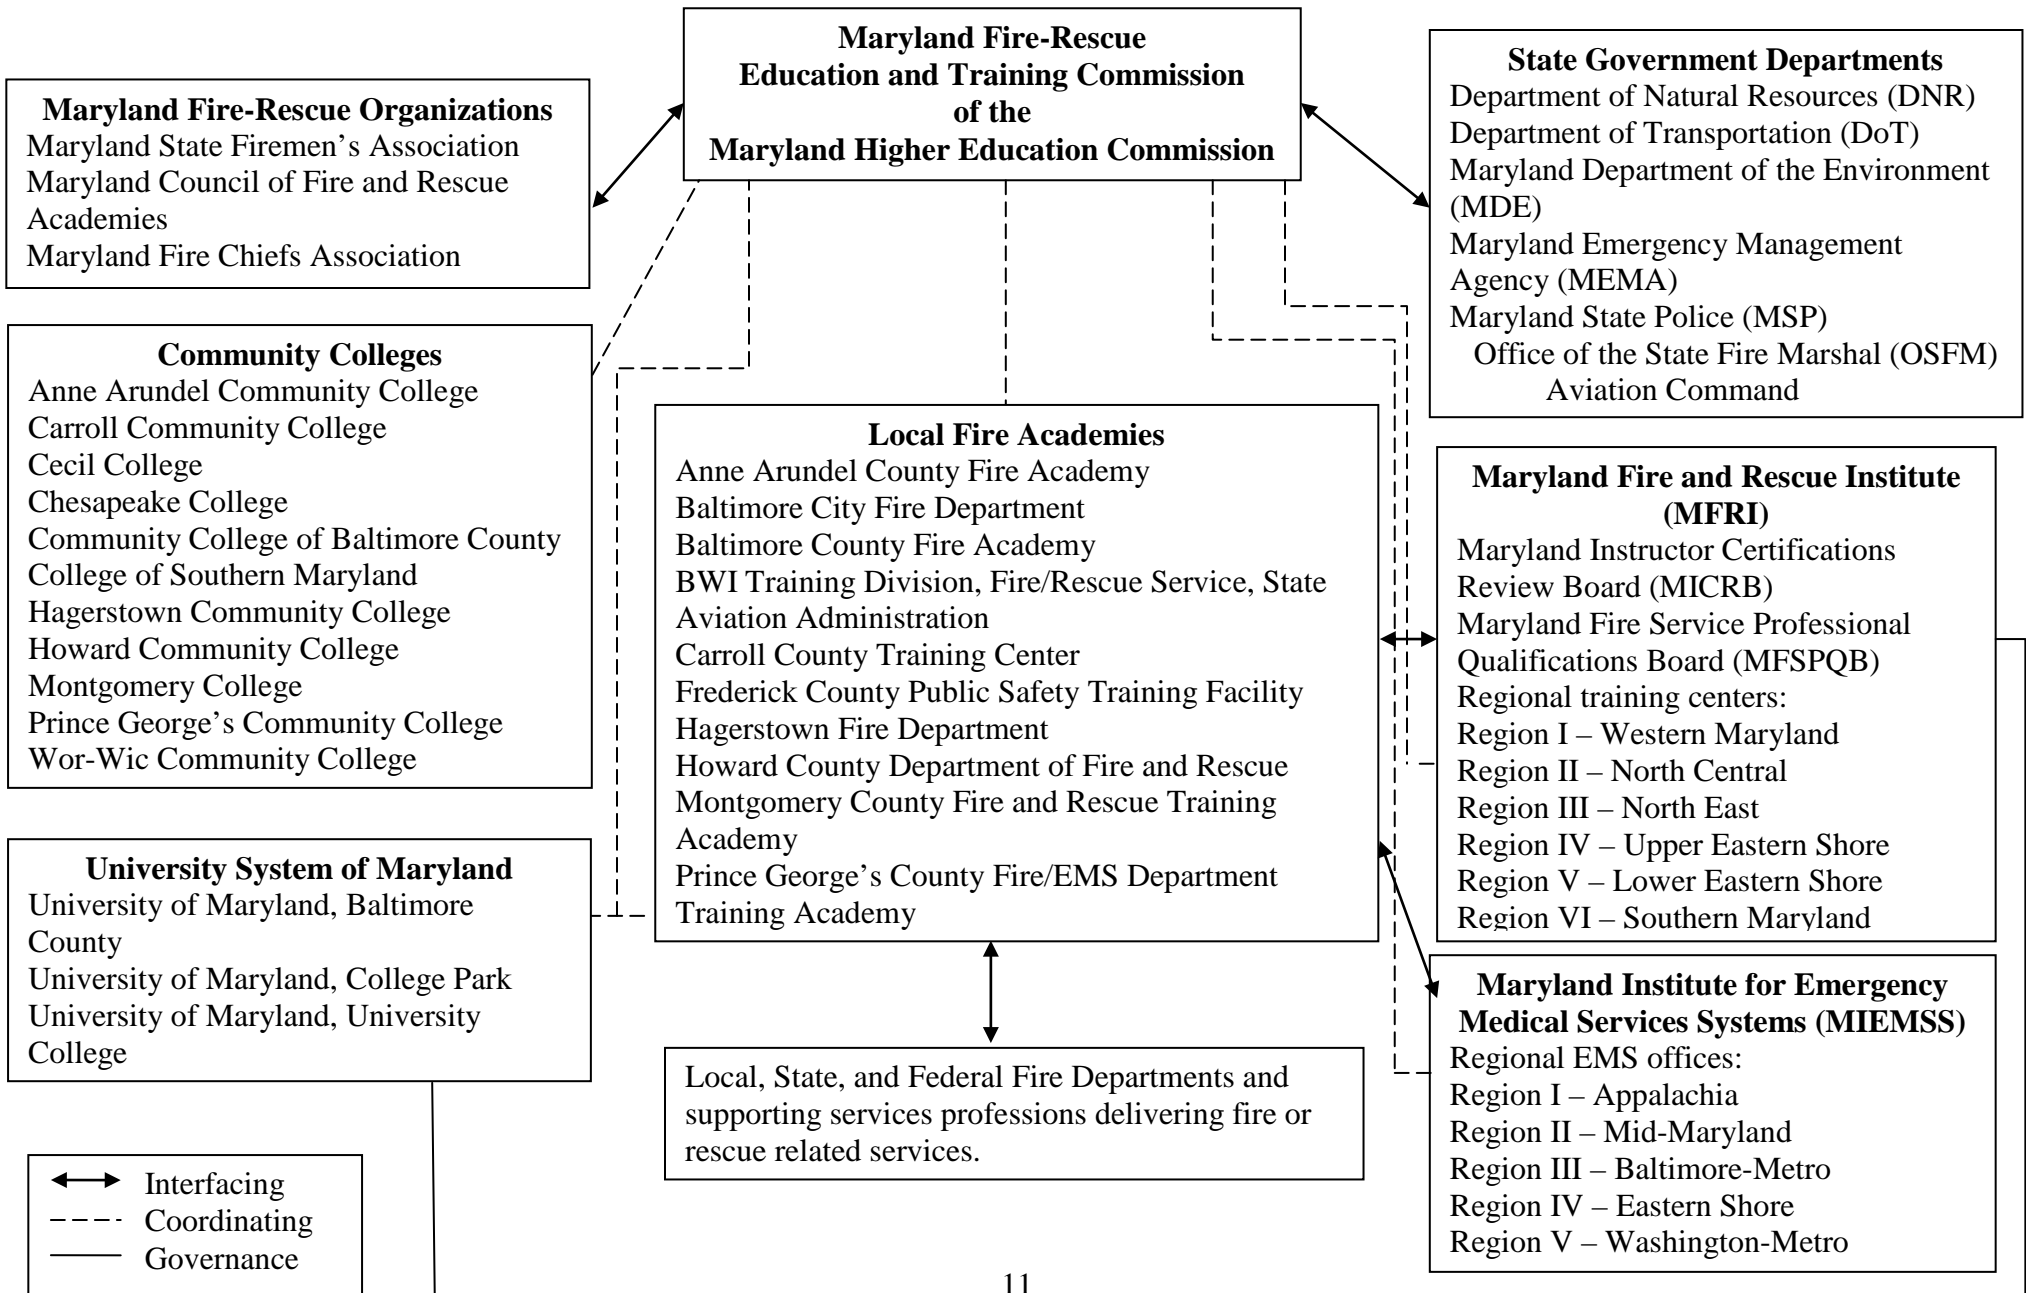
Maryland Fire-Rescue Organizations
Maryland State Firemen's Association
Maryland Council of Fire and Rescue Academies
Maryland Fire Chiefs Association

Maryland Fire-Rescue
Education and Training Commission
of the
Maryland Higher Education Commission

State Government Departments
Department of Natural Resources (DNR)
Department of Transportation (DoT)
Maryland Department of the Environment (MDE)
Maryland Emergency Management Agency (MEMA)
Maryland State Police (MSP)
Office of the State Fire Marshal (OSFM)
Aviation Command

Community Colleges
Anne Arundel Community College
Carroll Community College
Cecil College
Chesapeake College
Community College of Baltimore County
College of Southern Maryland
Hagerstown Community College
Howard Community College
Montgomery College
Prince George's Community College
Wor-Wic Community College

Local Fire Academies
Anne Arundel County Fire Academy
Baltimore City Fire Department
Baltimore County Fire Academy
BWI Training Division, Fire/Rescue Service, State Aviation Administration
Carroll County Training Center
Frederick County Public Safety Training Facility
Hagerstown Fire Department
Howard County Department of Fire and Rescue
Montgomery County Fire and Rescue Training Academy
Prince George's County Fire/EMS Department Training Academy

Maryland Fire and Rescue Institute (MFRI)
Maryland Instructor Certifications Review Board (MICRB)
Maryland Fire Service Professional Qualifications Board (MFSPQB)
Regional training centers:
Region I – Western Maryland
Region II – North Central
Region III – North East
Region IV – Upper Eastern Shore
Region V – Lower Eastern Shore
Region VI – Southern Maryland

University System of Maryland
University of Maryland, Baltimore County
University of Maryland, College Park
University of Maryland, University College

Local, State, and Federal Fire Departments and supporting services professions delivering fire or rescue related services.

Maryland Institute for Emergency Medical Services Systems (MIEMSS)
Regional EMS offices:
Region I – Appalachia
Region II – Mid-Maryland
Region III – Baltimore-Metro
Region IV – Eastern Shore
Region V – Washington-Metro

Interfacing
Coordinating
Governance

11